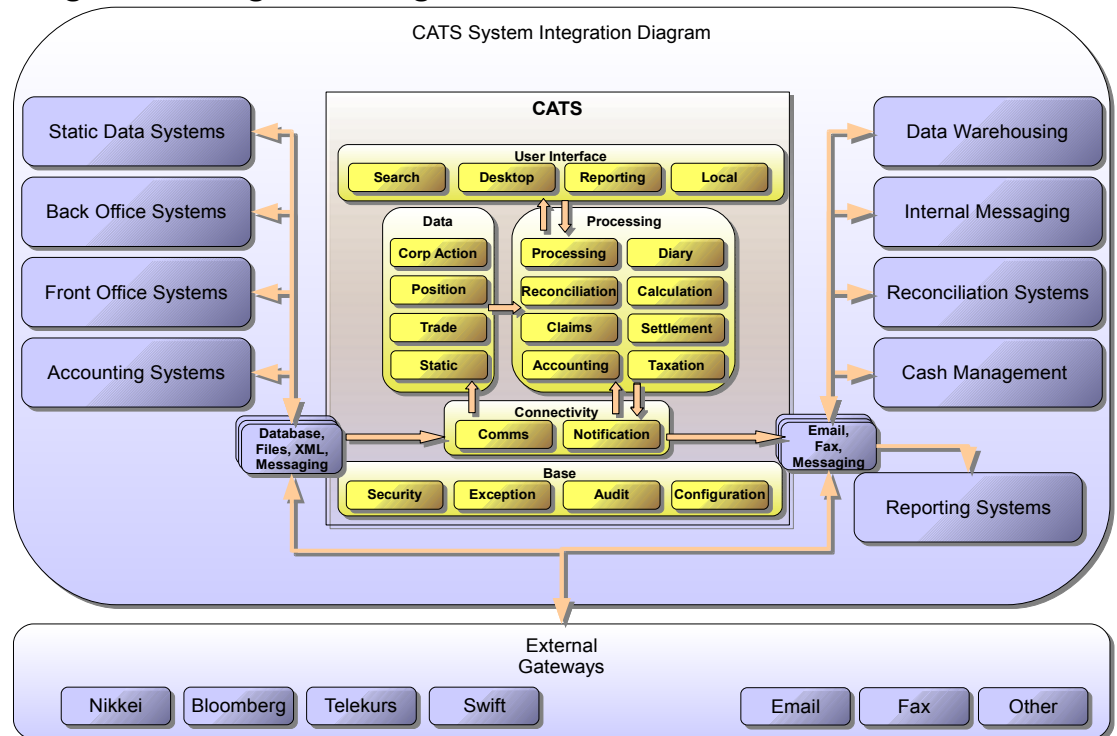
CATS System Integration Diagram

Static Data Systems

Back Office Systems

Front Office Systems

Accounting Systems

CATS

User Interface

Search

Desktop

Reporting

Local

Data

Corp Action

Position

Trade

Static

Processing

Processing

Diary

Reconciliation

Calculation

Claims

Settlement

Accounting

Taxation

Connectivity

Comms

Notification

Base

Security

Exception

Audit

Configuration

Database, Files, XML, Messaging

Email, Fax, Messaging

Data Warehousing

Internal Messaging

Reconciliation Systems

Cash Management

Reporting Systems

External Gateways

Nikkei

Bloomberg

Telekurs

Swift

Email

Fax

Other